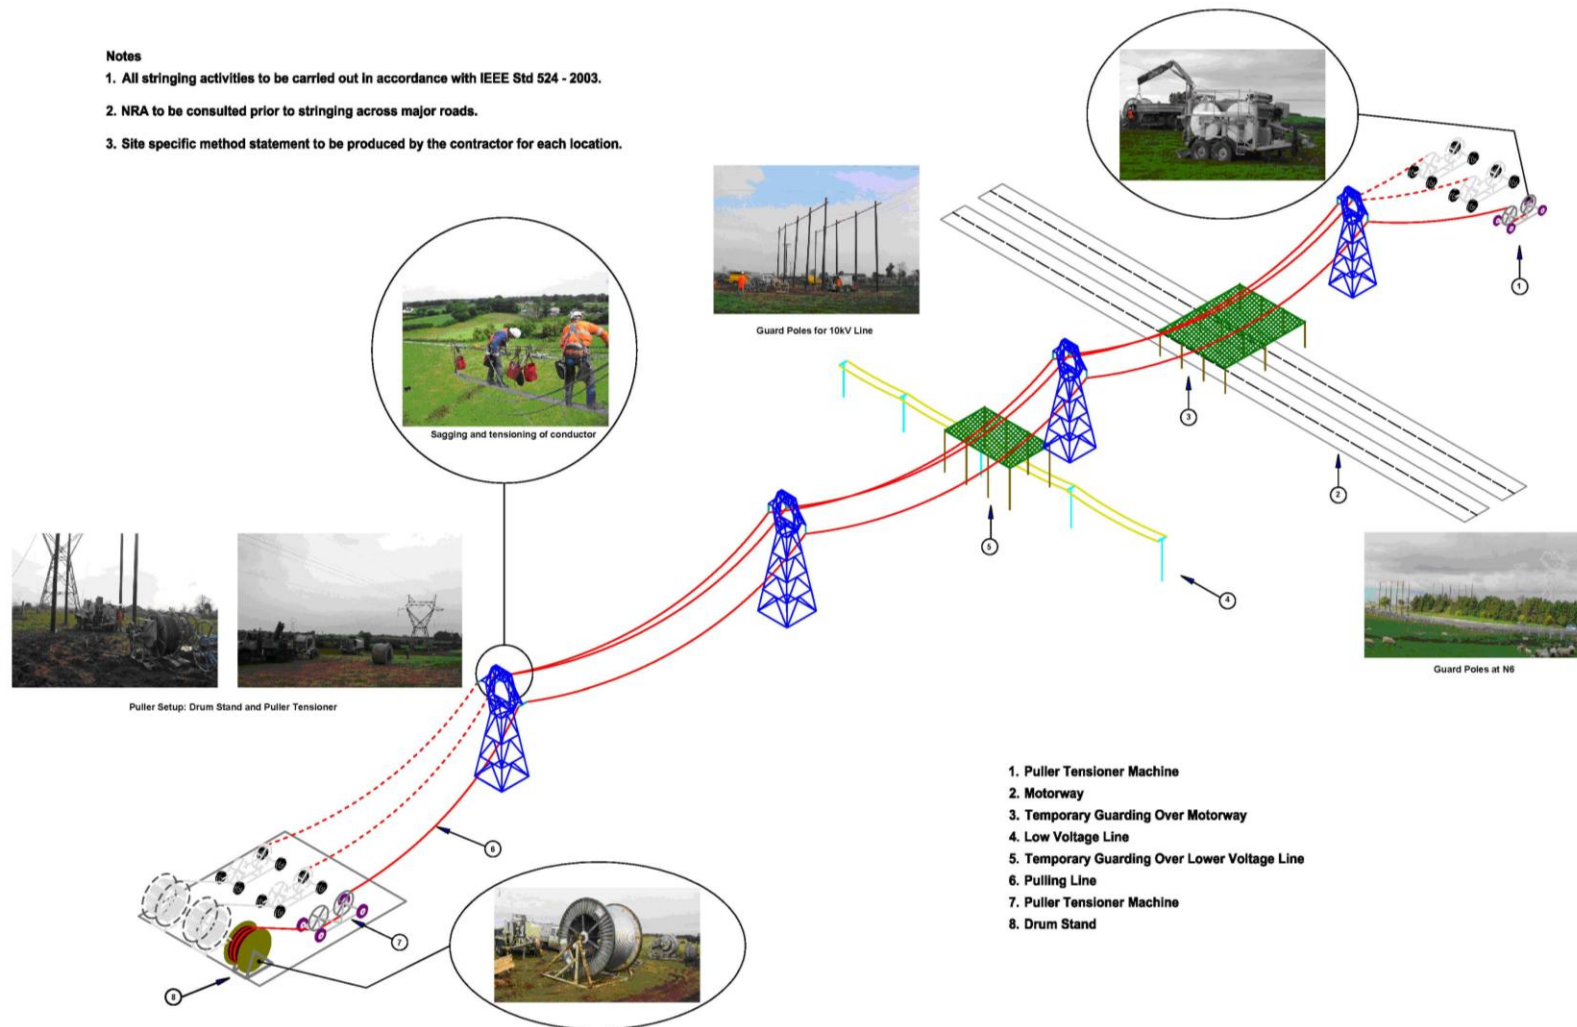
Notes
1. All stringing activities to be carried out in accordance with IEEE Std 524 - 2003.
2. NRA to be consulted prior to stringing across major roads.
3. Site specific method statement to be produced by the contractor for each location.

Guard Poles for 10kV Line

Sagging and tensioning of conductor

1

3

2

5

4

Guard Poles at N6

Puller Setup: Drum Stand and Puller Tensioner

6

7

8

1. Puller Tensioner Machine
2. Motorway
3. Temporary Guarding Over Motorway
4. Low Voltage Line
5. Temporary Guarding Over Lower Voltage Line
6. Pulling Line
7. Puller Tensioner Machine
8. Drum Stand